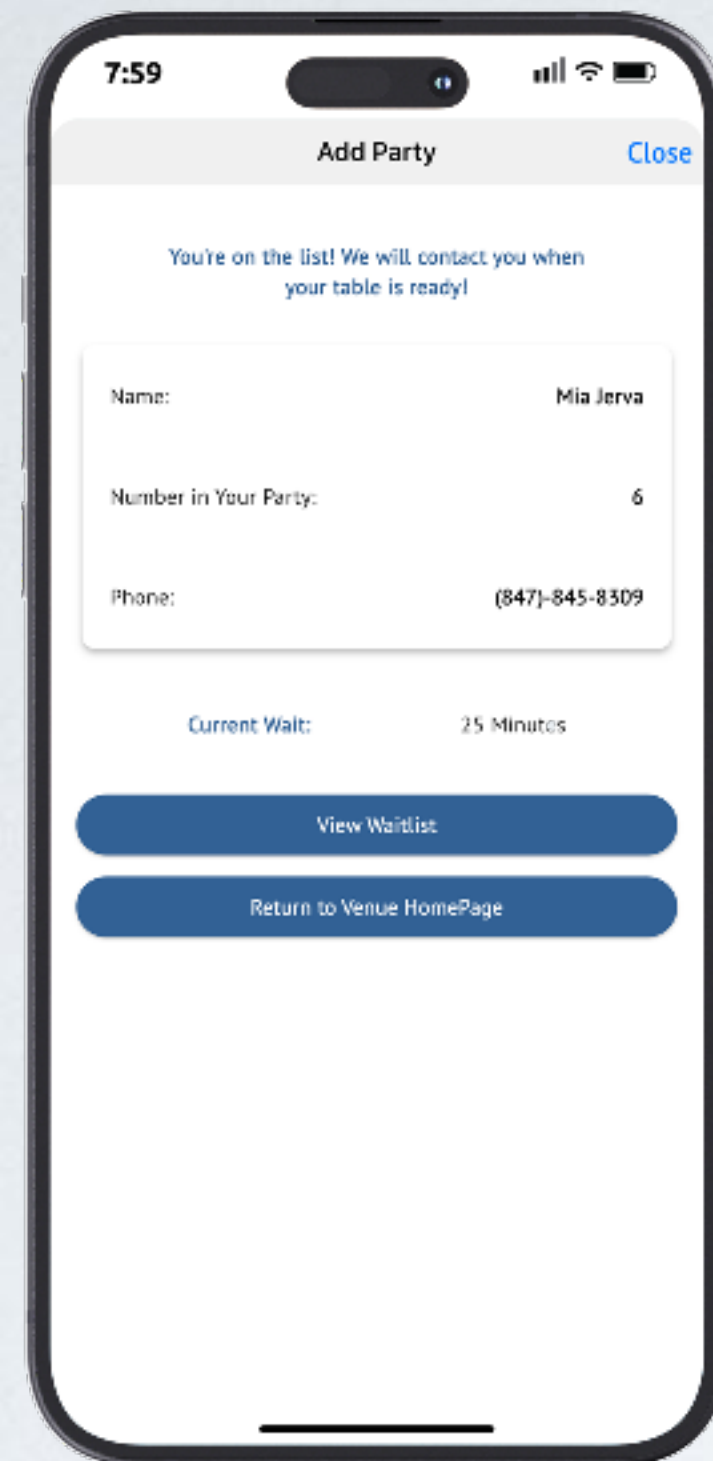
7:59

Add Party

Close

You're on the list! We will contact you when your table is ready!

| | |
|---|---|
| Name: | Mia Jerva |
| Number in Your Party: | 6 |
| Phone: | (847)-845-8309 |

Current Wait: 25 Minutes

View Waitlist

Return to Venue HomePage